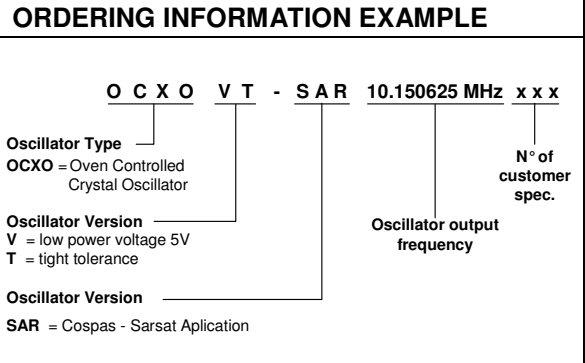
ORDERING INFORMATION EXAMPLE

O C X O V T - S A R 10.150625 MHz x x x

Oscillator Type
OCXO = Oven Controlled Crystal Oscillator

N° of customer spec.

Oscillator Version
V = low power voltage 5V
T = tight tolerance

Oscillator output frequency

Oscillator Version

SAR = Cospas - Sarsat Aplication